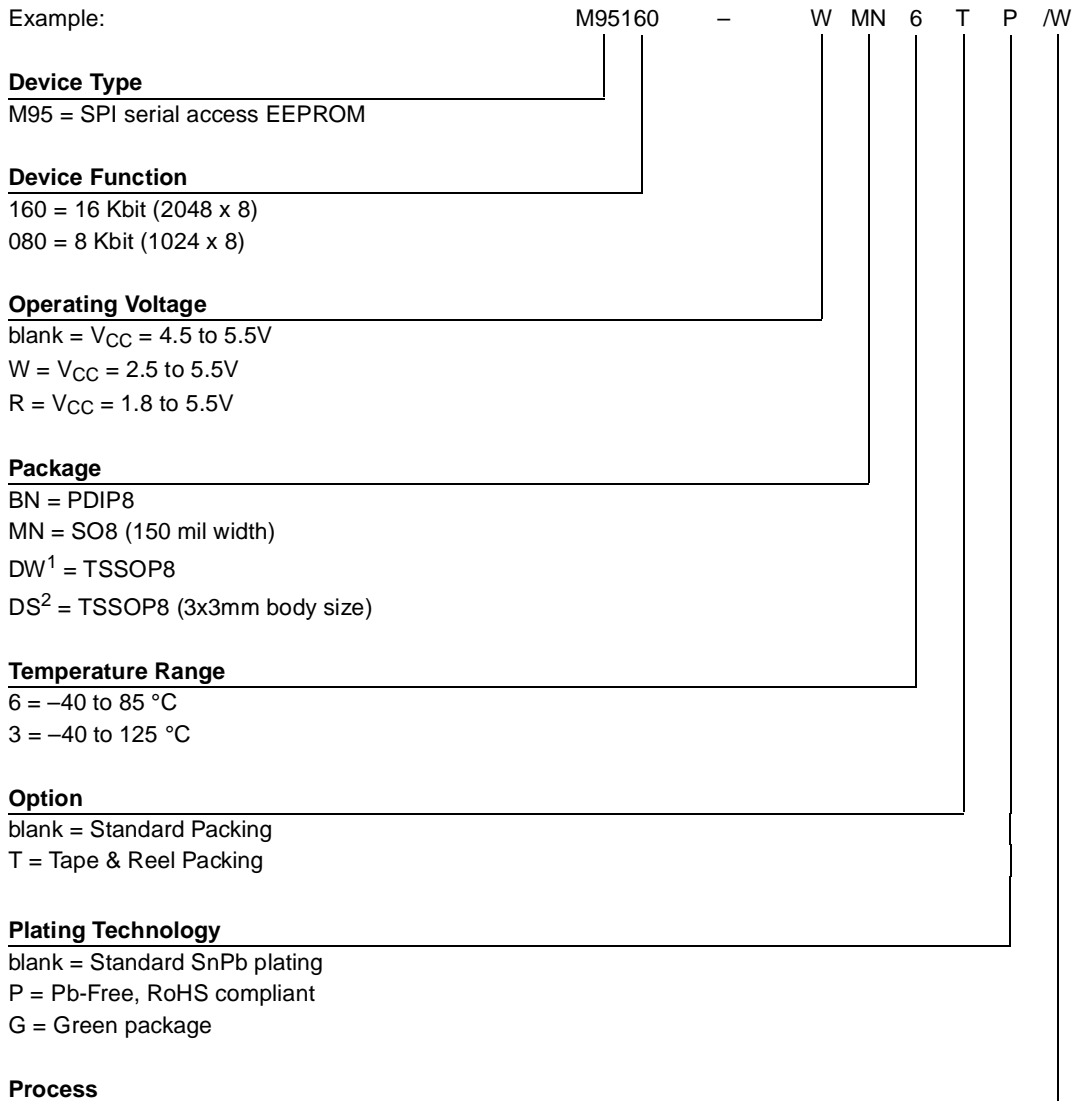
Example: M95160 – W MN 6 T P /W

**Device Type**

M95 = SPI serial access EEPROM

**Device Function**

160 = 16 Kbit (2048 x 8)
080 = 8 Kbit (1024 x 8)

**Operating Voltage**

blank = $V_{CC}$ = 4.5 to 5.5V
W = $V_{CC}$ = 2.5 to 5.5V
R = $V_{CC}$ = 1.8 to 5.5V

**Package**

BN = PDIP8
MN = SO8 (150 mil width)
$DW^1$ = TSSOP8
$DS^2$ = TSSOP8 (3x3mm body size)

**Temperature Range**

6 = –40 to 85 °C
3 = –40 to 125 °C

**Option**

blank = Standard Packing
T = Tape & Reel Packing

**Plating Technology**

blank = Standard SnPb plating
P = Pb-Free, RoHS compliant
G = Green package

**Process**